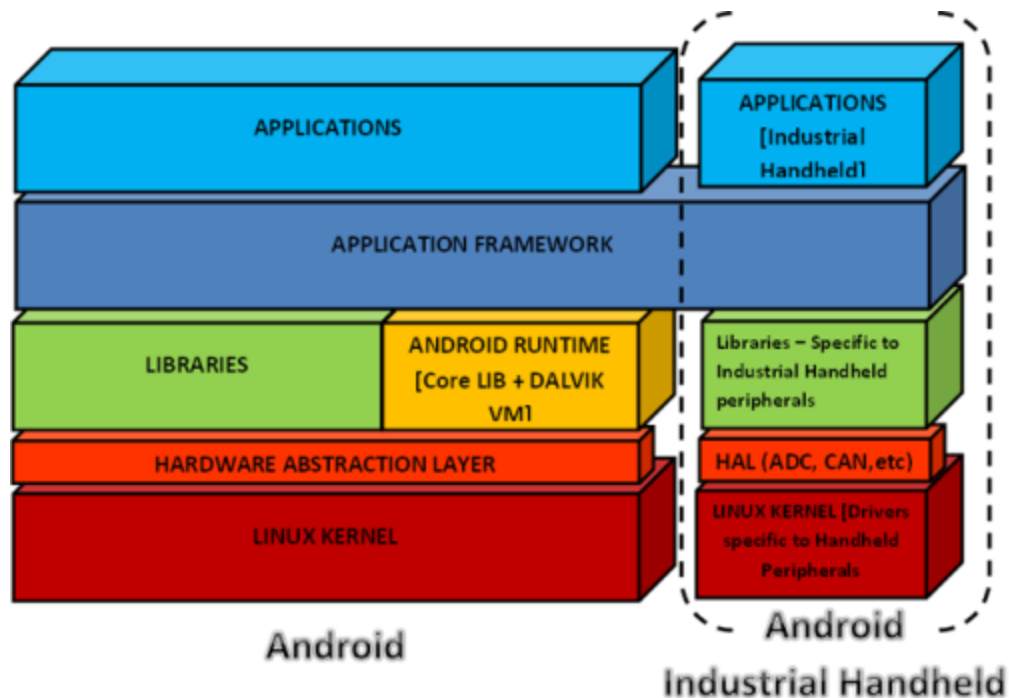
APPLICATIONS

APPLICATIONS [Industrial Handheld]

APPLICATION FRAMEWORK

LIBRARIES

ANDROID RUNTIME [Core LIB + DALVIK VM]

Libraries – Specific to Industrial Handheld peripherals

HARDWARE ABSTRACTION LAYER

HAL (ADC, CAN,etc)

LINUX KERNEL

LINUX KERNEL [Drivers specific to Handheld Peripherals

Android

Android Industrial Handheld